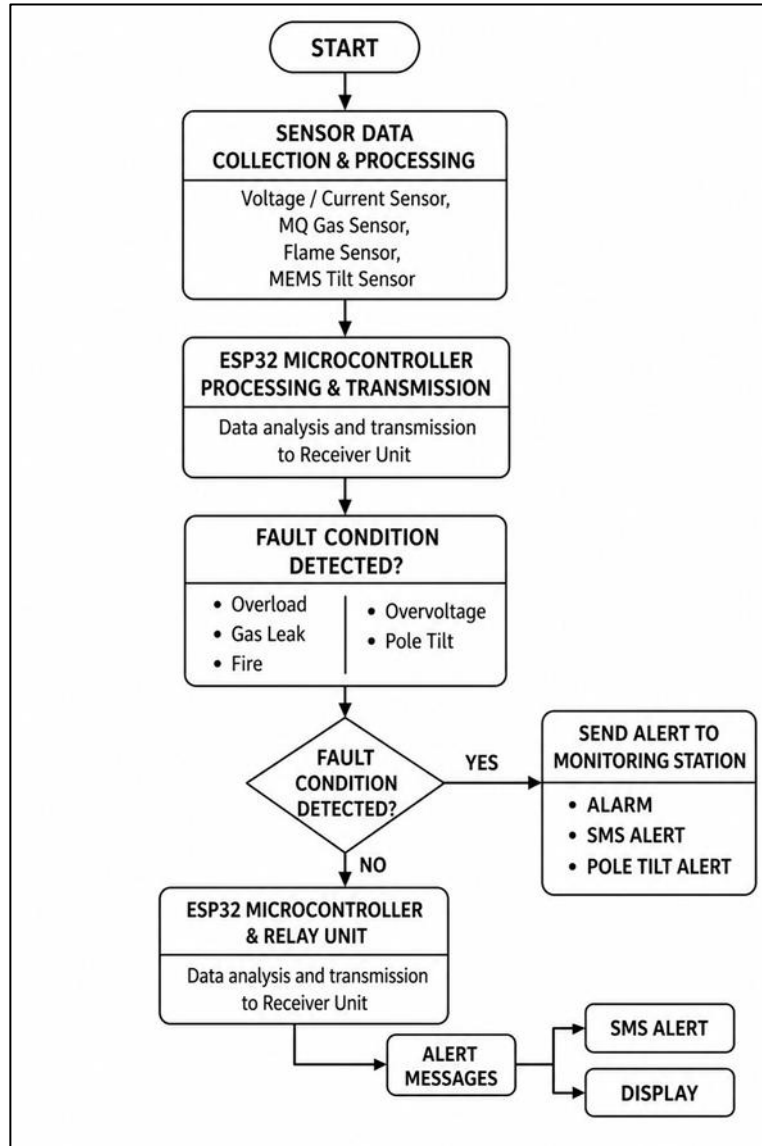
START

SENSOR DATA COLLECTION & PROCESSING

Voltage / Current Sensor, MQ Gas Sensor, Flame Sensor, MEMS Tilt Sensor

ESP32 MICROCONTROLLER PROCESSING & TRANSMISSION

Data analysis and transmission to Receiver Unit

FAULT CONDITION DETECTED?

• Overload
• Gas Leak
• Fire

• Overvoltage
• Pole Tilt

FAULT CONDITION DETECTED?

YES

SEND ALERT TO MONITORING STATION

• ALARM
• SMS ALERT
• POLE TILT ALERT

NO

ESP32 MICROCONTROLLER & RELAY UNIT

Data analysis and transmission to Receiver Unit

ALERT MESSAGES

SMS ALERT

DISPLAY